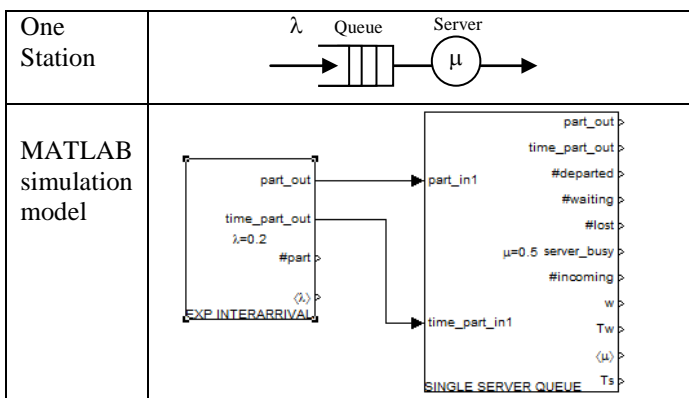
| One Station | $\lambda$ Queue Server $\mu$ |
|---|---|
| MATLAB simulation model | part_out<br>time_part_out<br>$\lambda$=0.2<br>#part<br>$\langle\lambda\rangle$<br>EXP INTERARRIVAL<br><br>part_in1<br>time_part_in1<br>part_out<br>time_part_out<br>#departed<br>#waiting<br>#lost<br>$\mu$=0.5 server_busy<br>#incoming<br>w<br>Tw<br>$\langle\mu\rangle$<br>Ts<br>SINGLE SERVER QUEUE |